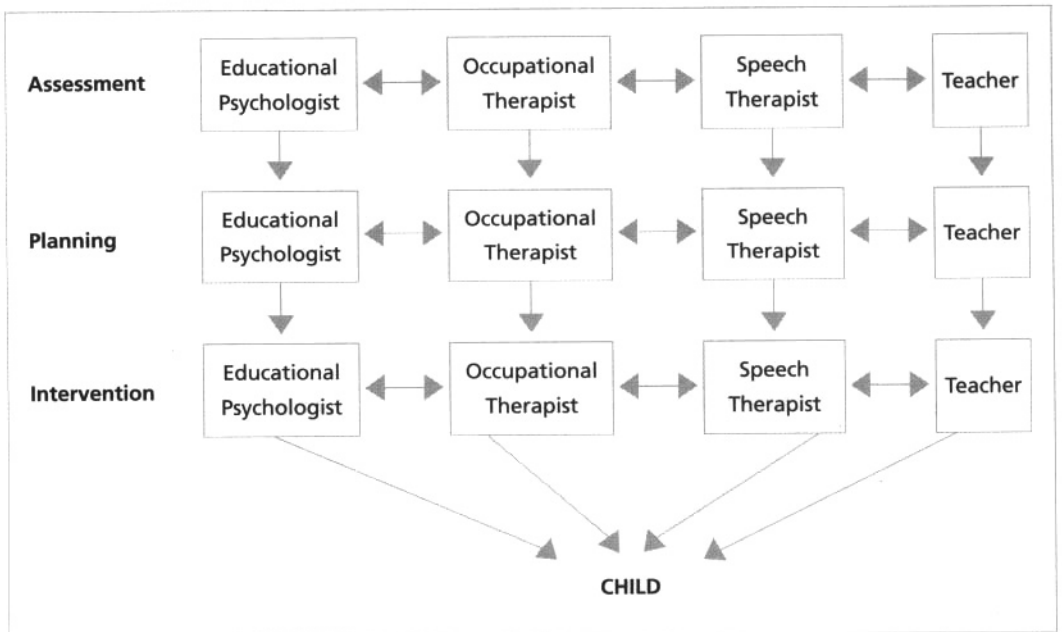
Assessment
Educational Psychologist
Occupational Therapist
Speech Therapist
Teacher

Planning
Educational Psychologist
Occupational Therapist
Speech Therapist
Teacher

Intervention
Educational Psychologist
Occupational Therapist
Speech Therapist
Teacher

CHILD